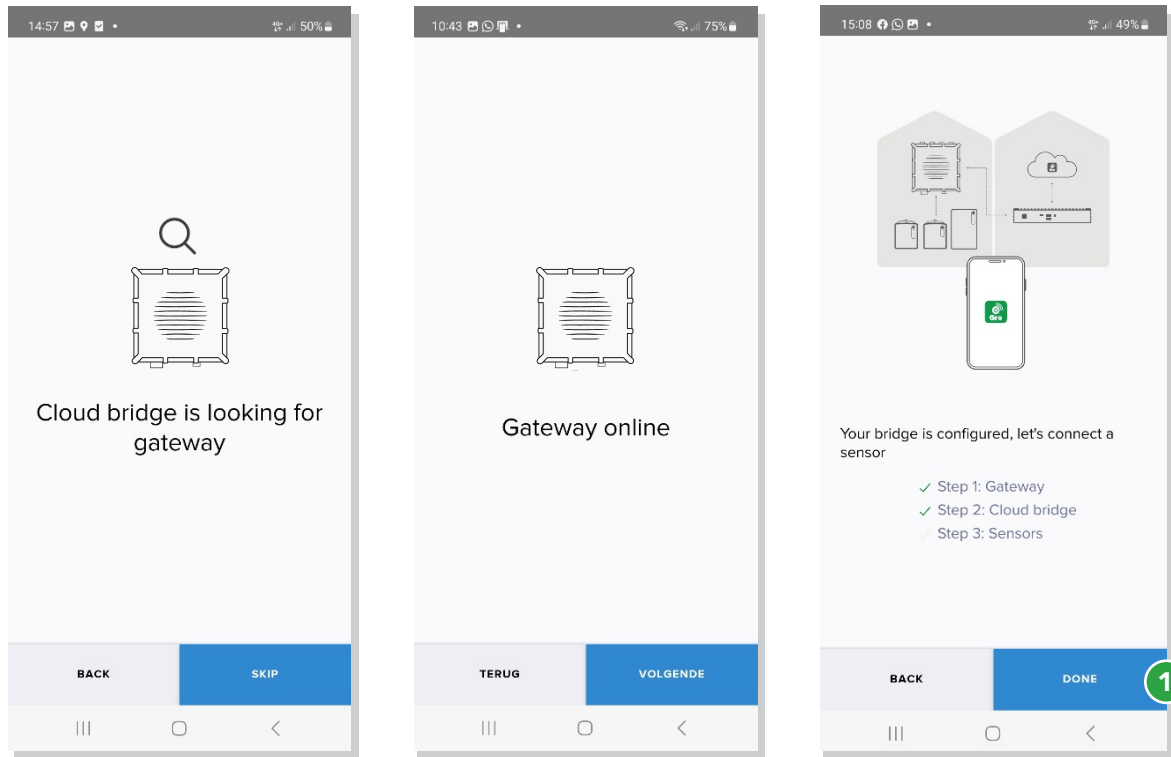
14:57 50%

Cloud bridge is looking for gateway

BACK SKIP

10:43 75%

Gateway online

TERUG VOLGENDE

15:08 49%

Gro

Your bridge is configured, let's connect a sensor

✓ Step 1: Gateway
✓ Step 2: Cloud bridge
Step 3: Sensors

BACK DONE

1